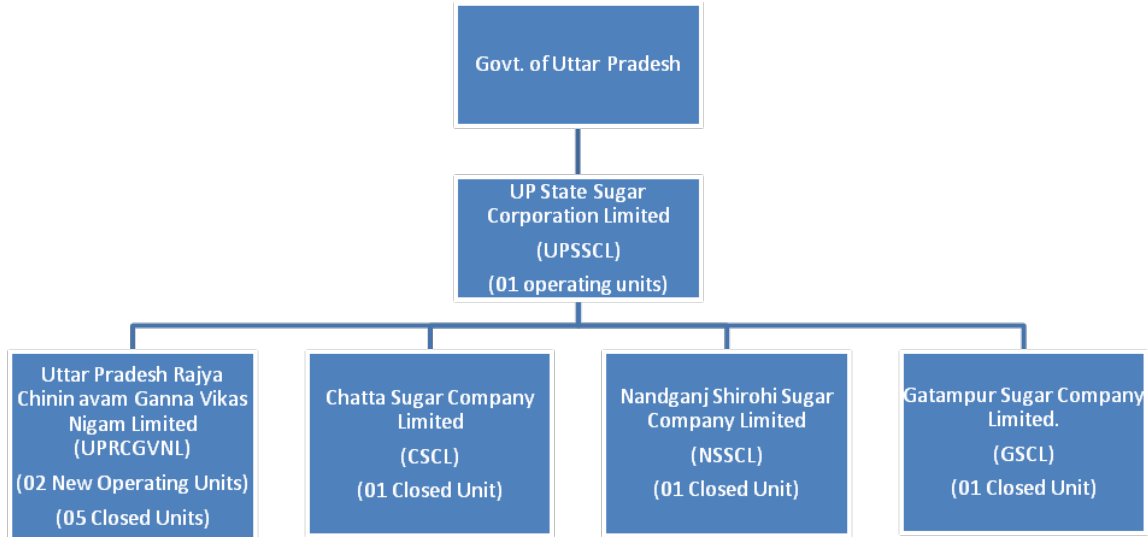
Govt. of Uttar Pradesh

UP State Sugar Corporation Limited

(UPSSCL)

(01 operating units)

Uttar Pradesh Rajya Chinin avam Ganna Vikas Nigam Limited (UPRCGVNL)

(02 New Operating Units)

(05 Closed Units)

Chatta Sugar Company Limited

(CSCL)

(01 Closed Unit)

Nandganj Shirohi Sugar Company Limited

(NSSCL)

(01 Closed Unit)

Gatampur Sugar Company Limited.

(GSCL)

(01 Closed Unit)